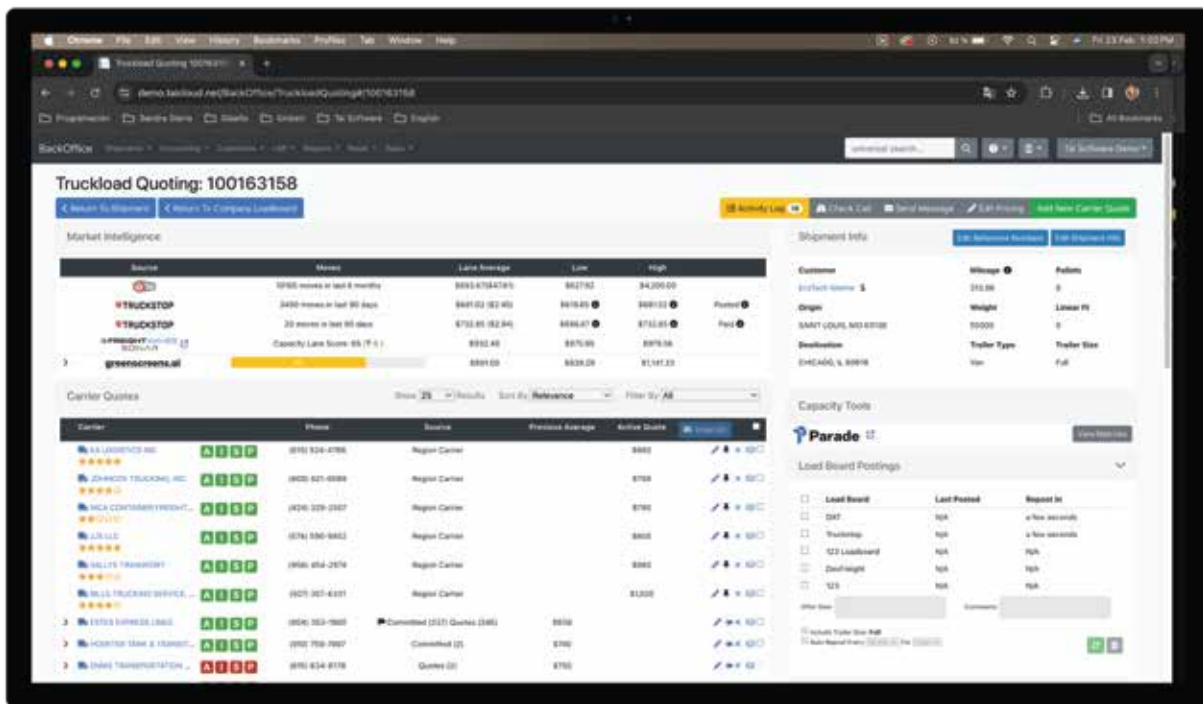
Chrome File Edit View History Bookmarks Profiles Tab Window Help

Truckload Quoting 100163158

demo.taicloud.net/BackOffice/TruckloadQuoting#/100163158

BackOffice

universal search...

Tai Software Demo

Truckload Quoting: 100163158

< Return To Shipment | < Return To Company Loadboard

Activity Log | Check Call | Send Message | Edit Pricing | Add New Carrier Quote

Market Intelligence

| Source | Moves | Lane Average | Low | High | |
|---|---|---|---|---|---|
| | 10165 moves in last 6 months | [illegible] | $627.92 | $4,200.00 | |
| TRUCKSTOP | 2490 moves in last 90 days | $681.02 ($2.40) | $618.85 | $681.02 | Posted |
| TRUCKSTOP | 33 moves in last 90 days | $732.85 ($2.64) | $696.67 | $732.85 | Paid |
| FREIGHTWAVES SONAR | Capacity Lane Score: 65 | $552.40 | $570.95 | $979.56 | |
| greenscreens.ai | | $891.03 | $639.28 | $1,141.33 | |

Carrier Quotes

Show 25 Results Sort By Relevance Filter By All

| Carrier | Phone | Source | Previous Average | Active Quote | |
|---|---|---|---|---|---|
| AA LOGISTICS INC | (615) 524-4786 | Region Carrier | | $882 | |
| JOHNSON TRUCKING, INC | (405) 621-6589 | Region Carrier | | $758 | |
| MCA CONTAINER FREIGHT... | (424) 229-2567 | Region Carrier | | $780 | |
| JJS LLC | (574) 590-5952 | Region Carrier | | $805 | |
| VALLYS TRANSPORT | (956) 454-2974 | Region Carrier | | $983 | |
| BILLS TRUCKING SERVICE... | (507) 387-6331 | Region Carrier | | $1,020 | |
| ESTES EXPRESS LINES | (804) 353-1900 | Committed (337) Quotes (346) | $658 | | |
| HOOSIER TANK & TRANSIT... | (269) 759-7687 | Committed (2) | $780 | | |
| DIANS TRANSPORTATION... | (615) 634-8178 | Quotes (2) | $755 | | |

Shipment Info

Edit Reference Numbers | Edit Shipment Info

| Customer | Mileage | Pallets |
|---|---|---|
| EcoTech Marine | 310.06 | 0 |
| Origin | Weight | Linear Ft |
| SAINT LOUIS, MO 63108 | 50000 | 0 |
| Destination | Trailer Type | Trailer Size |
| CHICAGO, IL 60616 | Van | Full |

Capacity Tools

Parade

View Matches

Load Board Postings

| Load Board | Last Posted | Repost In |
|---|---|---|
| DAT | N/A | a few seconds |
| Truckstop | N/A | a few seconds |
| 123 Loadboard | N/A | N/A |
| Zeofreight | N/A | N/A |
| 123 | N/A | N/A |

Offer Rate | Comments

Include Trailer Size Full
Auto Repost Every